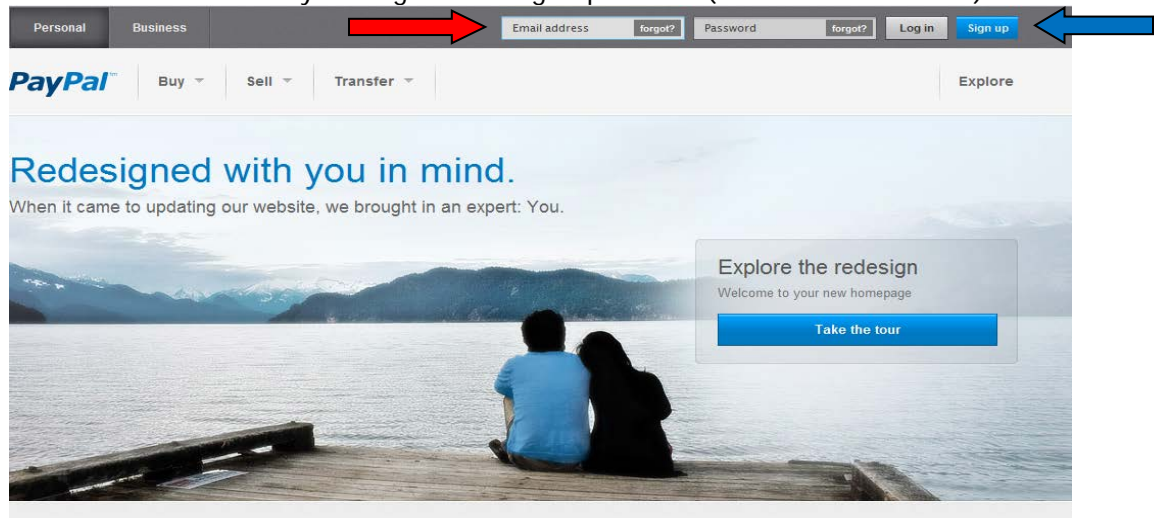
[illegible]

Personal Business Email address forgot? Password forgot? Log in Sign up

PayPal Buy Sell Transfer Explore

Redesigned with you in mind.

When it came to updating our website, we brought in an expert: You.

Explore the redesign

Welcome to your new homepage

Take the tour